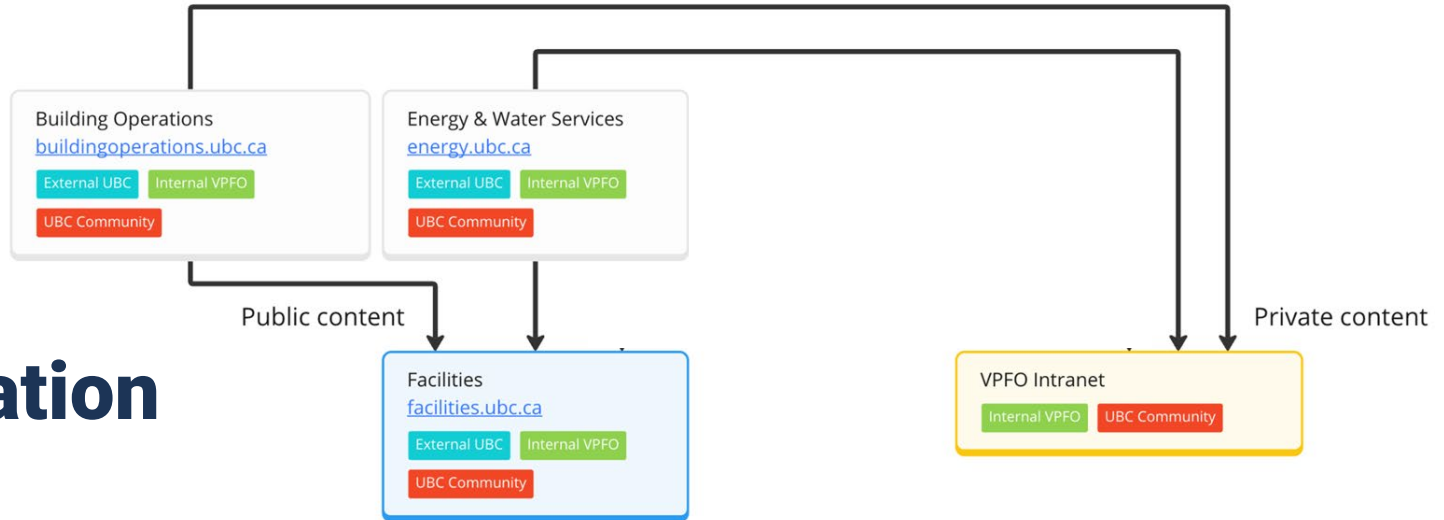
Building Operations
buildingoperations.ubc.ca
External UBC
Internal VPFO
UBC Community

Energy & Water Services
energy.ubc.ca
External UBC
Internal VPFO
UBC Community

Public content

Private content

ation

Facilities
facilities.ubc.ca
External UBC
Internal VPFO
UBC Community

VPFO Intranet
Internal VPFO
UBC Community